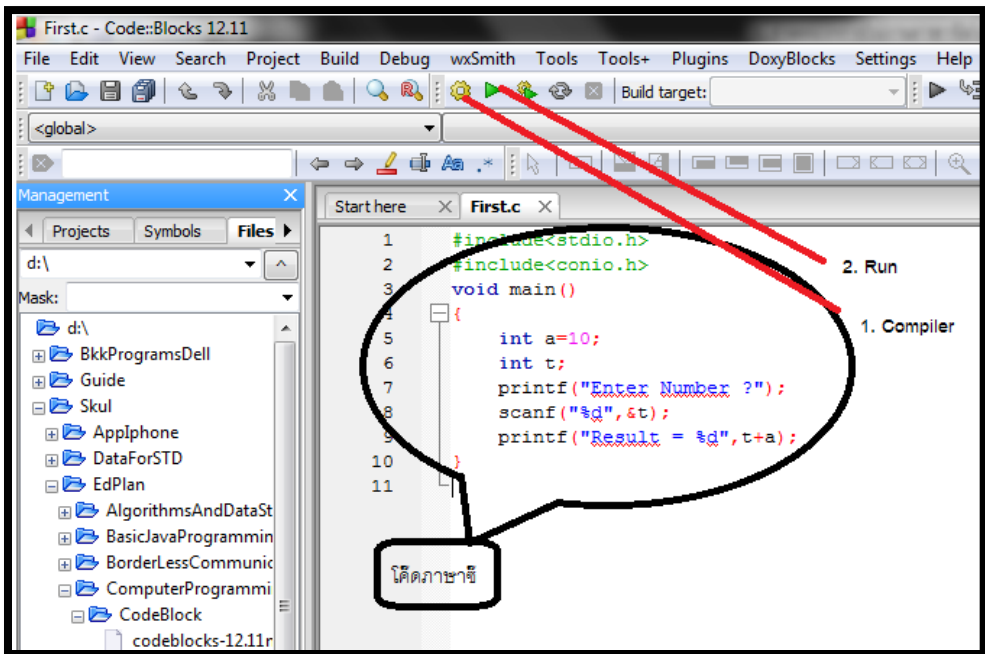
First.c - Code::Blocks 12.11

File Edit View Search Project Build Debug wxSmith Tools Tools+ Plugins DoxyBlocks Settings Help

Build target:

<global>

Management

Projects Symbols Files

d:\

Mask:

d:\
BkkProgramsDell
Guide
Skul
AppIphone
DataForSTD
EdPlan
AlgorithmsAndDataSt
BasicJavaProgrammin
BorderLessCommunic
ComputerProgrammi
CodeBlock
codeblocks-12.11r

Start here First.c

1 #include<stdio.h>
2 #include<conio.h>
3 void main()
4 {
5 int a=10;
6 int t;
7 printf("Enter Number ?");
8 scanf("%d",&t);
9 printf("Result = %d",t+a);
10 }
11

2. Run

1. Compiler

โค้ดภาษาซี